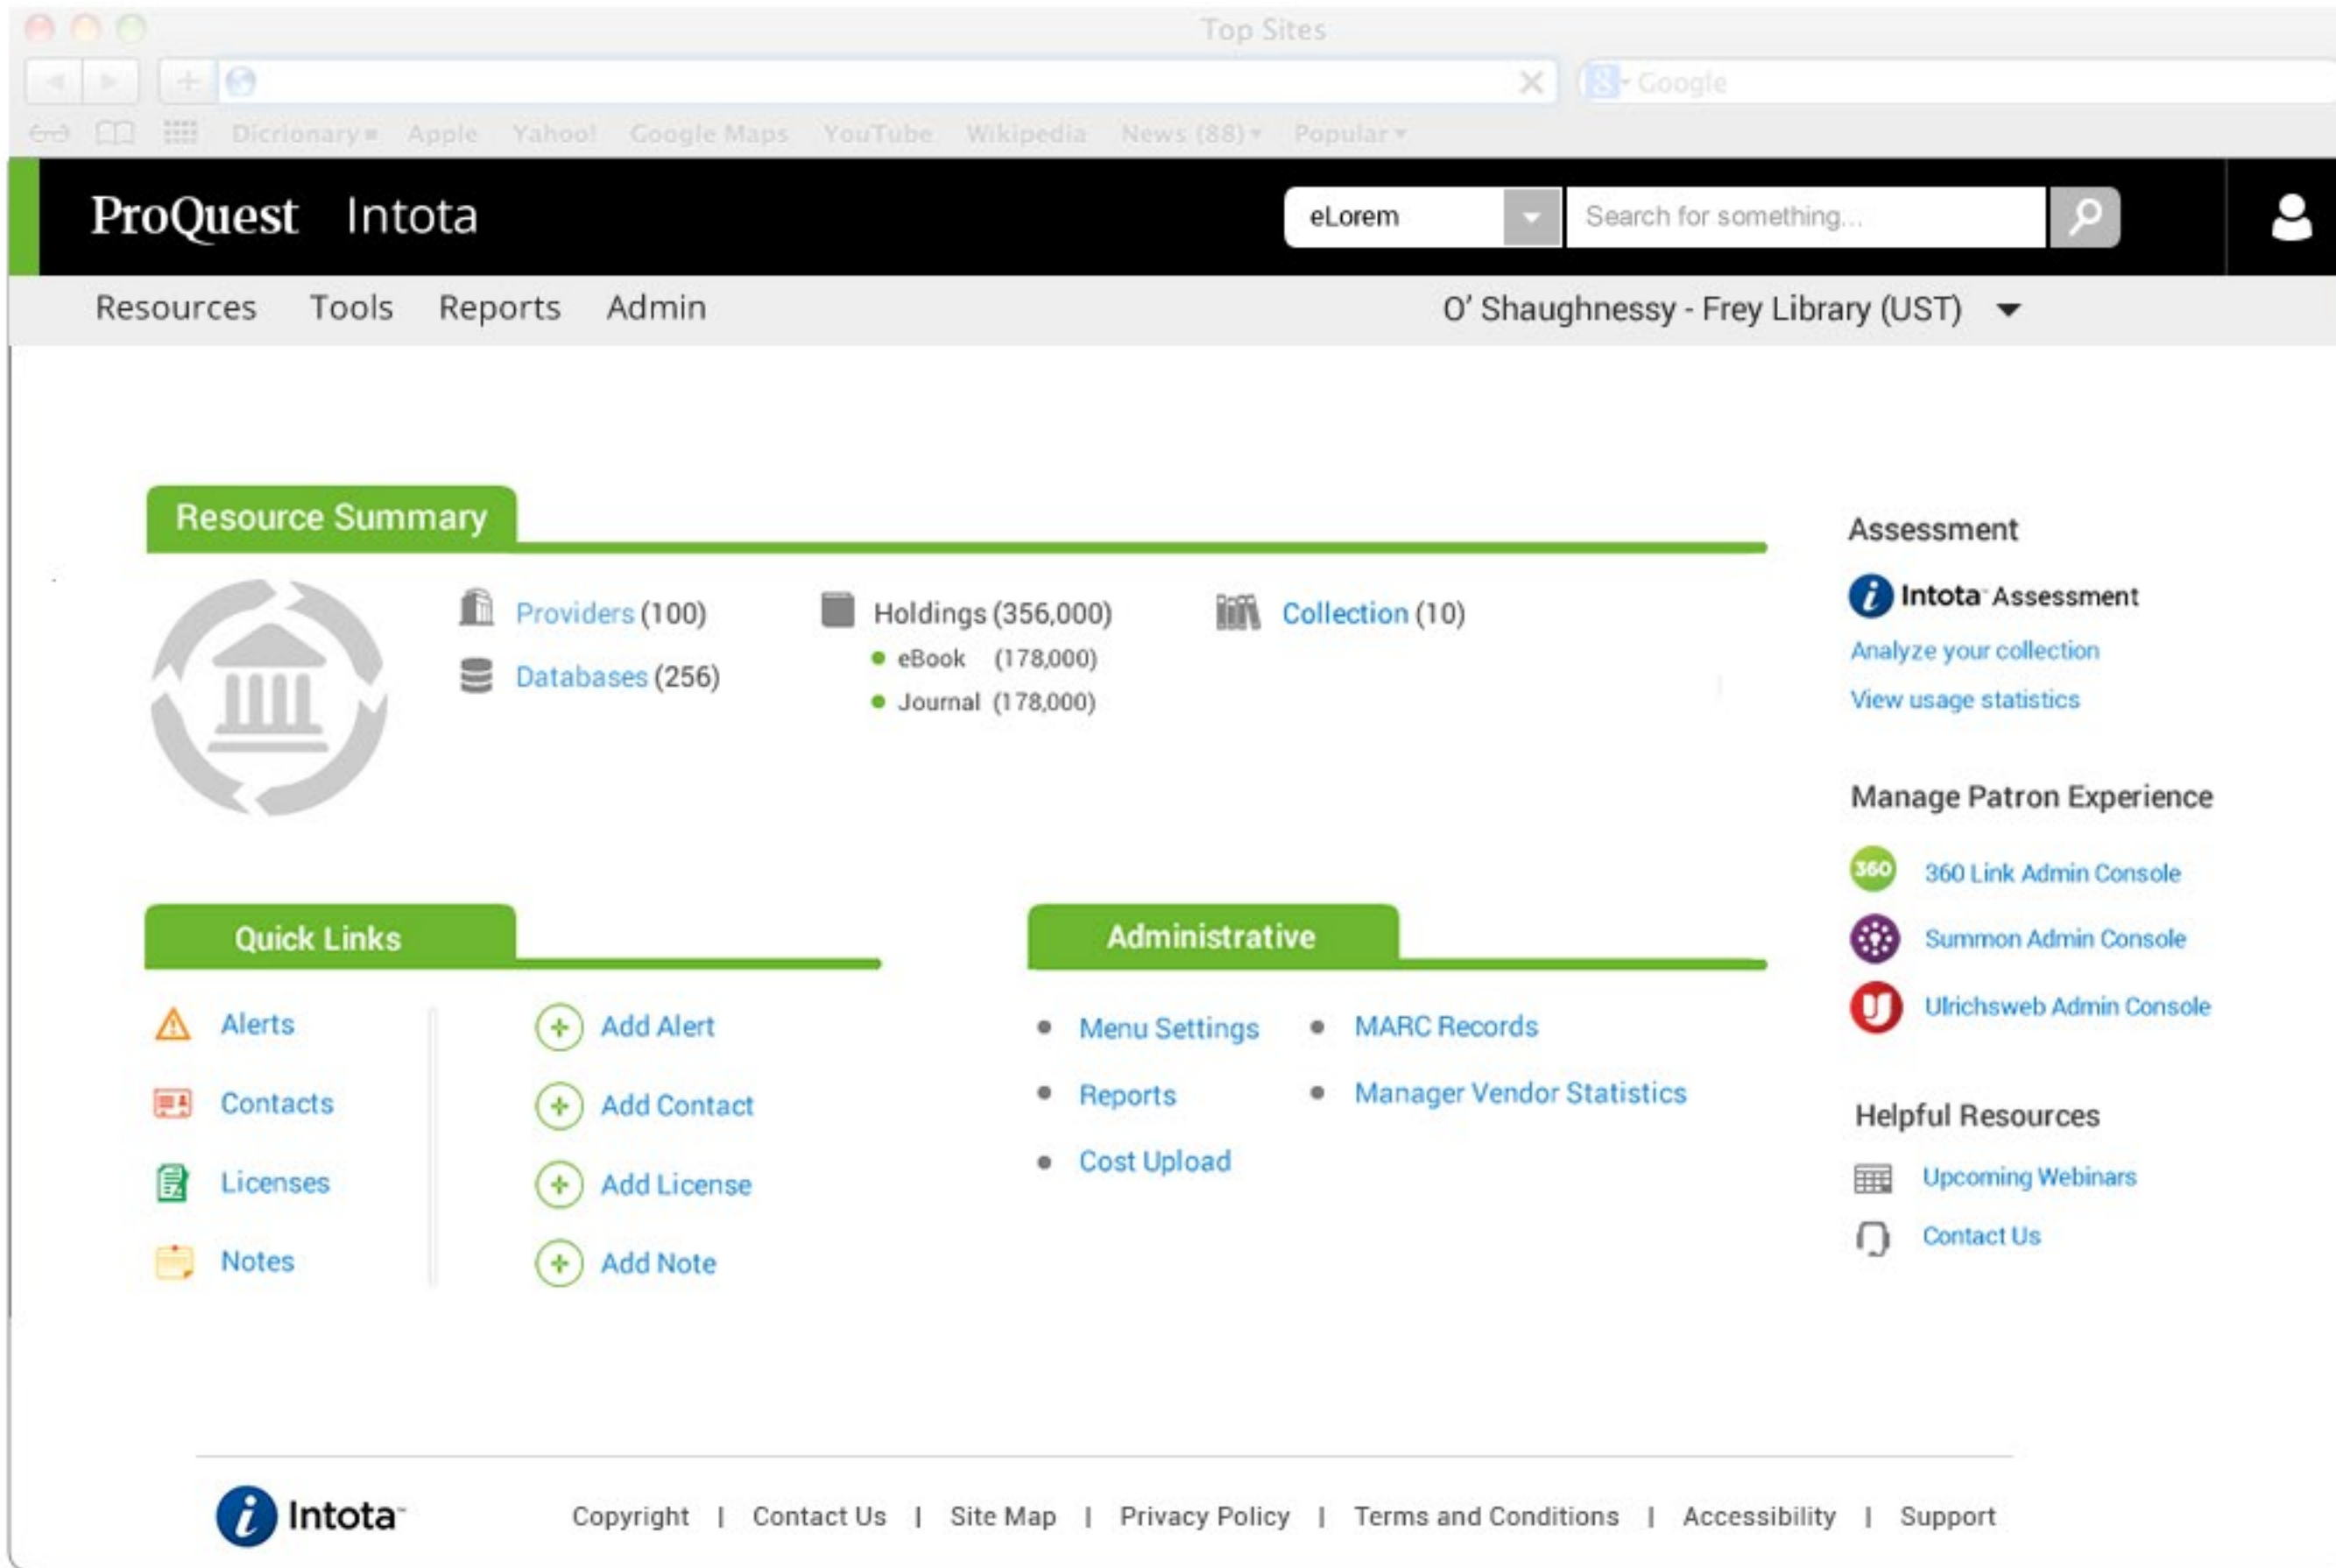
Top Sites

Google

Dicrionary Apple Yahoo! Google Maps YouTube Wikipedia News (88) Popular

ProQuest Intota

eLorem

Search for something...

Resources Tools Reports Admin

O' Shaughnessy - Frey Library (UST)

Resource Summary

Providers (100)

Databases (256)

Holdings (356,000)

eBook (178,000)

Journal (178,000)

Collection (10)

Assessment

Intota Assessment

Analyze your collection

View usage statistics

Manage Patron Experience

360 Link Admin Console

Summon Admin Console

Ulrichsweb Admin Console

Helpful Resources

Upcoming Webinars

Contact Us

Quick Links

Alerts

Contacts

Licenses

Notes

Add Alert

Add Contact

Add License

Add Note

Administrative

Menu Settings

Reports

Cost Upload

MARC Records

Manager Vendor Statistics

Intota

Copyright | Contact Us | Site Map | Privacy Policy | Terms and Conditions | Accessibility | Support